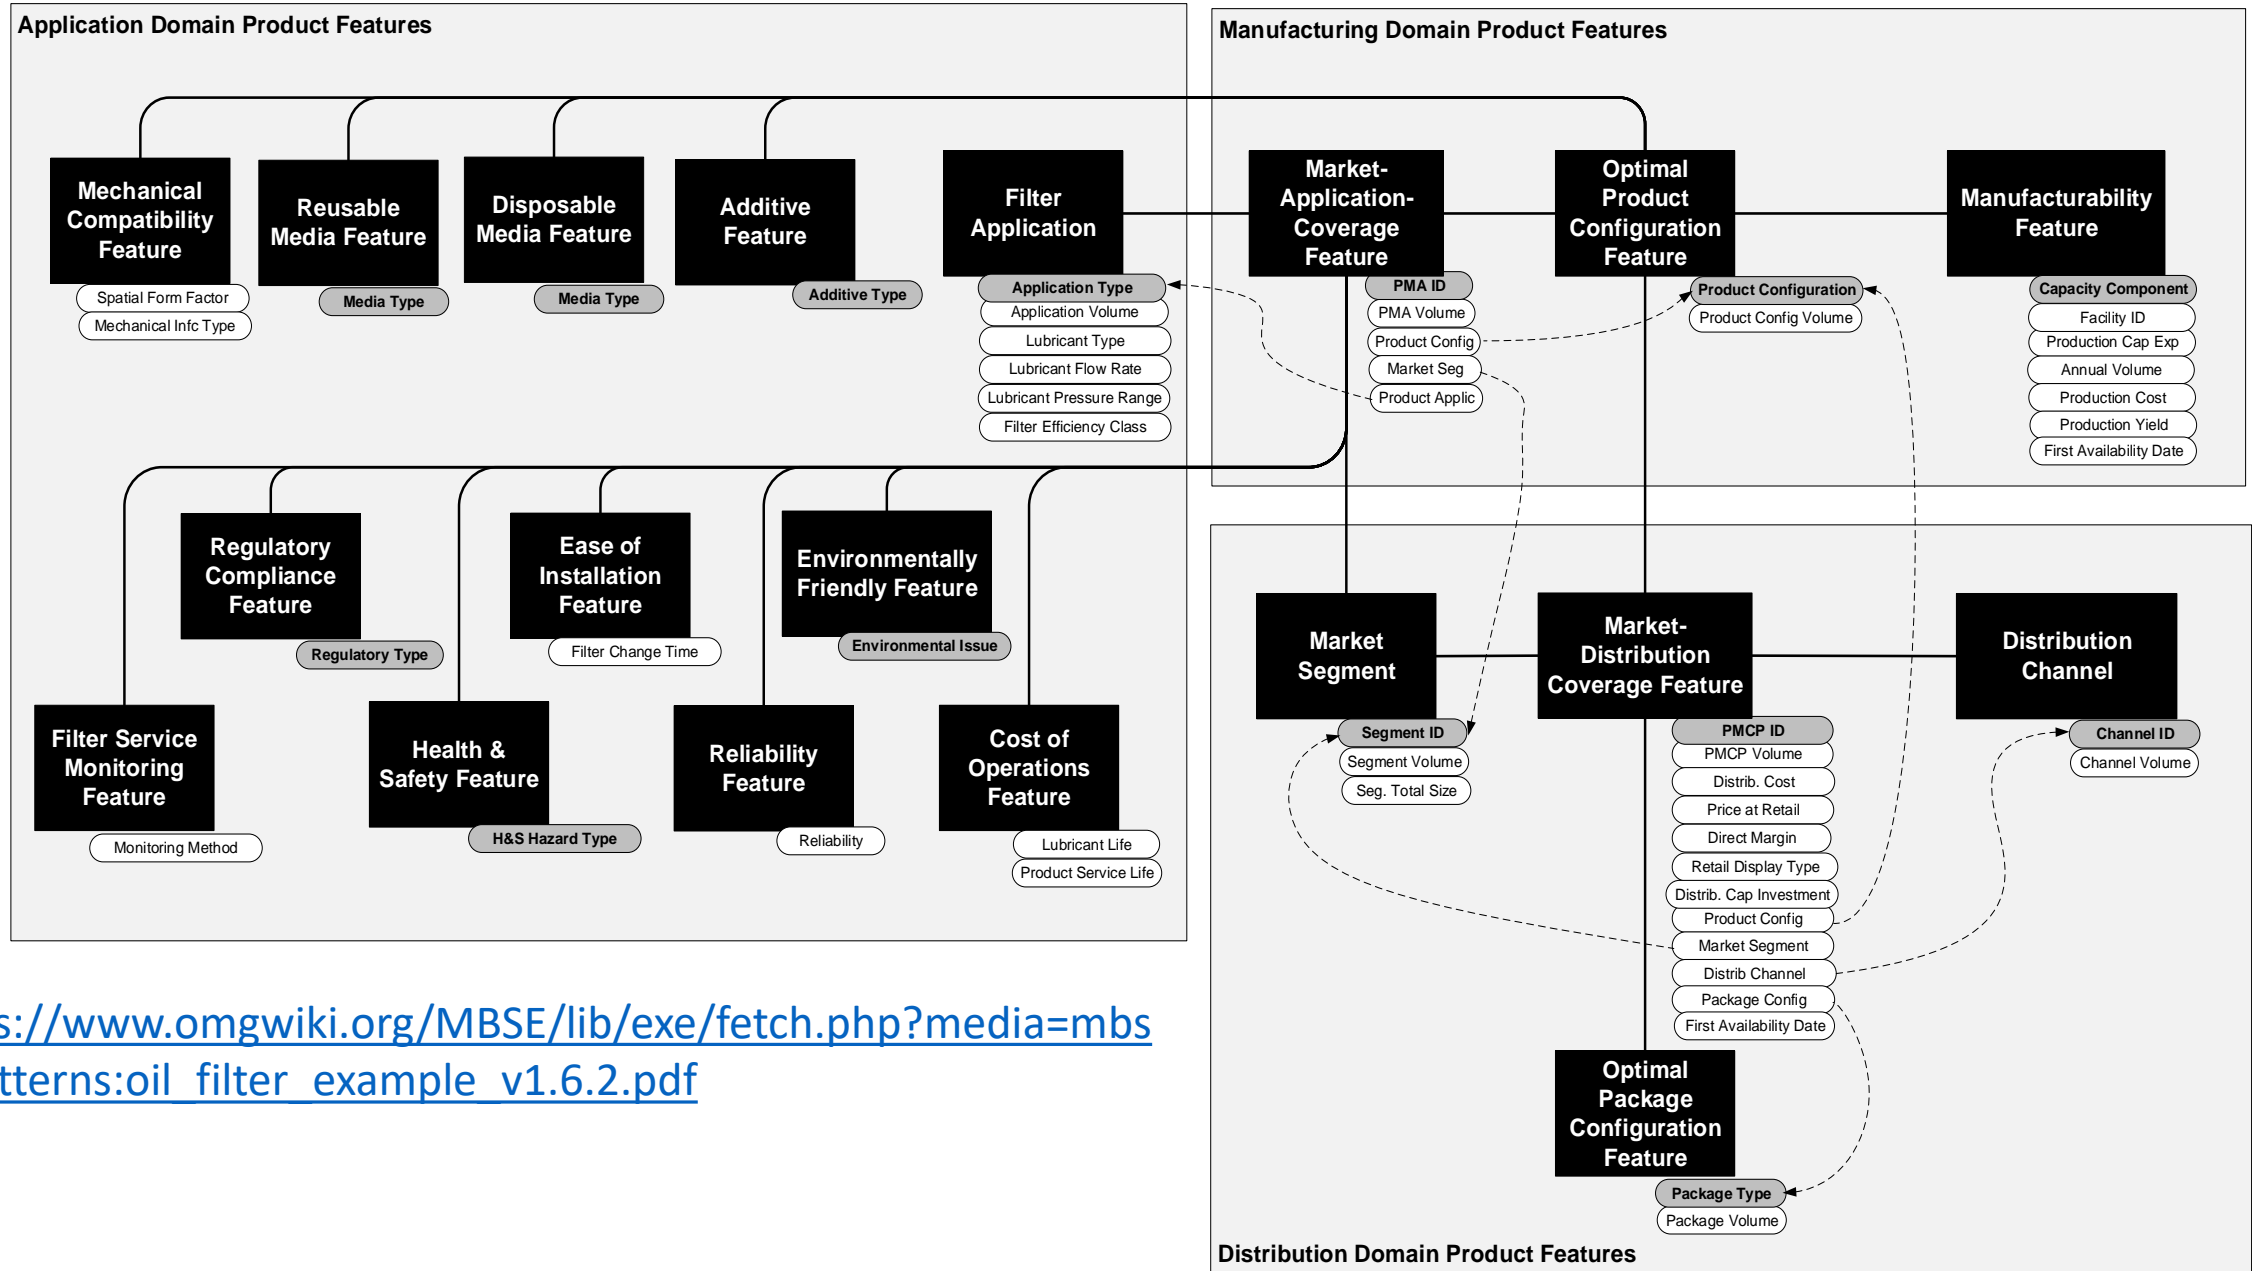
Application Domain Product Features

Mechanical Compatibility Feature
Spatial Form Factor
Mechanical Infc Type

Reusable Media Feature
Media Type

Disposable Media Feature
Media Type

Additive Feature
Additive Type

Filter Application
Application Type
Application Volume
Lubricant Type
Lubricant Flow Rate
Lubricant Pressure Range
Filter Efficiency Class

Regulatory Compliance Feature
Regulatory Type

Ease of Installation Feature
Filter Change Time

Environmentally Friendly Feature
Environmental Issue

Filter Service Monitoring Feature
Monitoring Method

Health & Safety Feature
H&S Hazard Type

Reliability Feature
Reliability

Cost of Operations Feature
Lubricant Life
Product Service Life

Manufacturing Domain Product Features

Market-Application-Coverage Feature
PMA ID
PMA Volume
Product Config
Market Seg
Product Applic

Optimal Product Configuration Feature
Product Configuration
Product Config Volume

Manufacturability Feature
Capacity Component
Facility ID
Production Cap Exp
Annual Volume
Production Cost
Production Yield
First Availability Date

Market Segment
Segment ID
Segment Volume
Seg. Total Size

Market-Distribution Coverage Feature
PMCP ID
PMCP Volume
Distrib. Cost
Price at Retail
Direct Margin
Retail Display Type
Distrib. Cap Investment
Product Config
Market Segment
Distrib Channel
Package Config
First Availability Date

Distribution Channel
Channel ID
Channel Volume

Optimal Package Configuration Feature
Package Type
Package Volume

Distribution Domain Product Features

s://www.omgwiki.org/MBSE/lib/exe/fetch.php?media=mbs tterns:oil_filter_example_v1.6.2.pdf